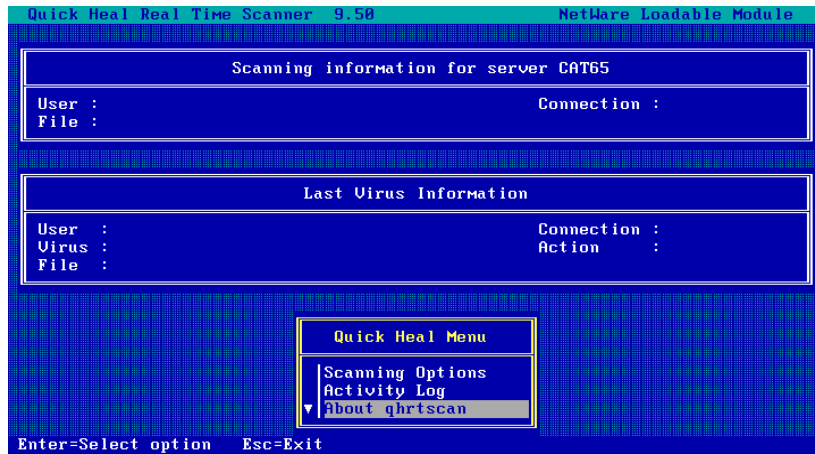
Quick Heal Real Time Scanner 9.50 NetWare Loadable Module

Scanning information for server CAT65

User :
File :
Connection :

Last Virus Information

User :
Virus :
File :
Connection :
Action :

Quick Heal Menu

Scanning Options
Activity Log
About qhrtscan

Enter=Select option Esc=Exit